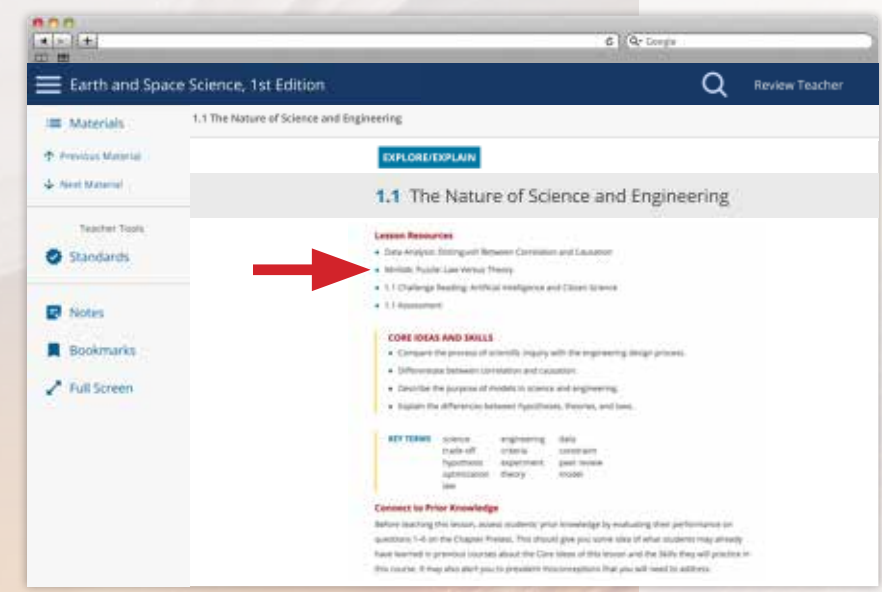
Q- Google

Earth and Space Science, 1st Edition

Review Teacher

Materials

Previous Material

Next Material

Teacher Tools

Standards

Notes

Bookmarks

Full Screen

1.1 The Nature of Science and Engineering

EXPLORE/EXPLAIN

1.1 The Nature of Science and Engineering

Lesson Resources

- Data Analysis: Distinguish Between Correlation and Causation
- Minilab: Puzzle: Law Versus Theory
- 1.1 Challenge Reading: Artificial Intelligence and Citizen Science
- 1.1 Assessment

CORE IDEAS AND SKILLS

- Compare the process of scientific inquiry with the engineering design process.
- Differentiate between correlation and causation.
- Describe the purpose of models in science and engineering.
- Explain the differences between hypotheses, theories, and laws.

| KEY TERMS | science | engineering | data |
|---|---|---|---|
| | trade-off | criteria | constraint |
| | hypothesis | experiment | peer review |
| | optimization | theory | model |
| | law | | |

Connect to Prior Knowledge

Before teaching this lesson, assess students' prior knowledge by evaluating their performance on questions 1-6 on the Chapter Pretest. This should give you some idea of what students may already have learned in previous courses about the Core Ideas of this lesson and the Skills they will practice in this course. It may also alert you to prevalent misconceptions that you will need to address.